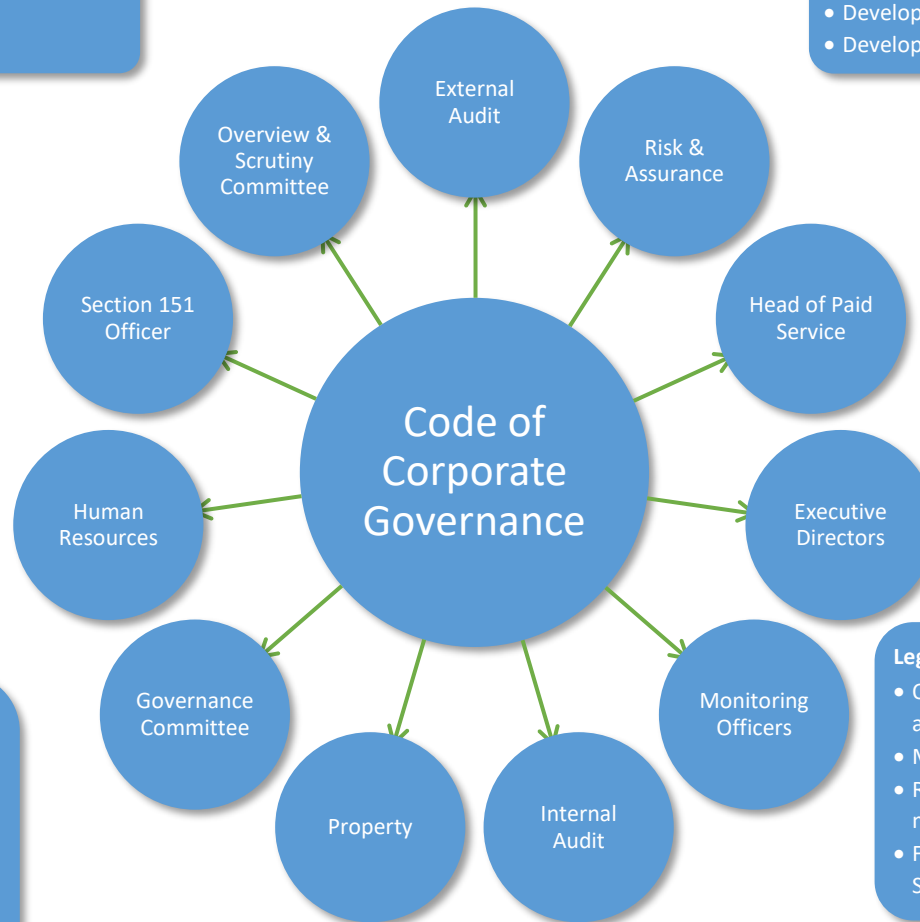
• Develop
• Develop

External Audit

Overview & Scrutiny Committee

Risk & Assurance

Section 151 Officer

Head of Paid Service

Code of Corporate Governance

Human Resources

Executive Directors

Leg
• C
a
• M
• R
r
• F
S

Governance Committee

Monitoring Officers

Property

Internal Audit